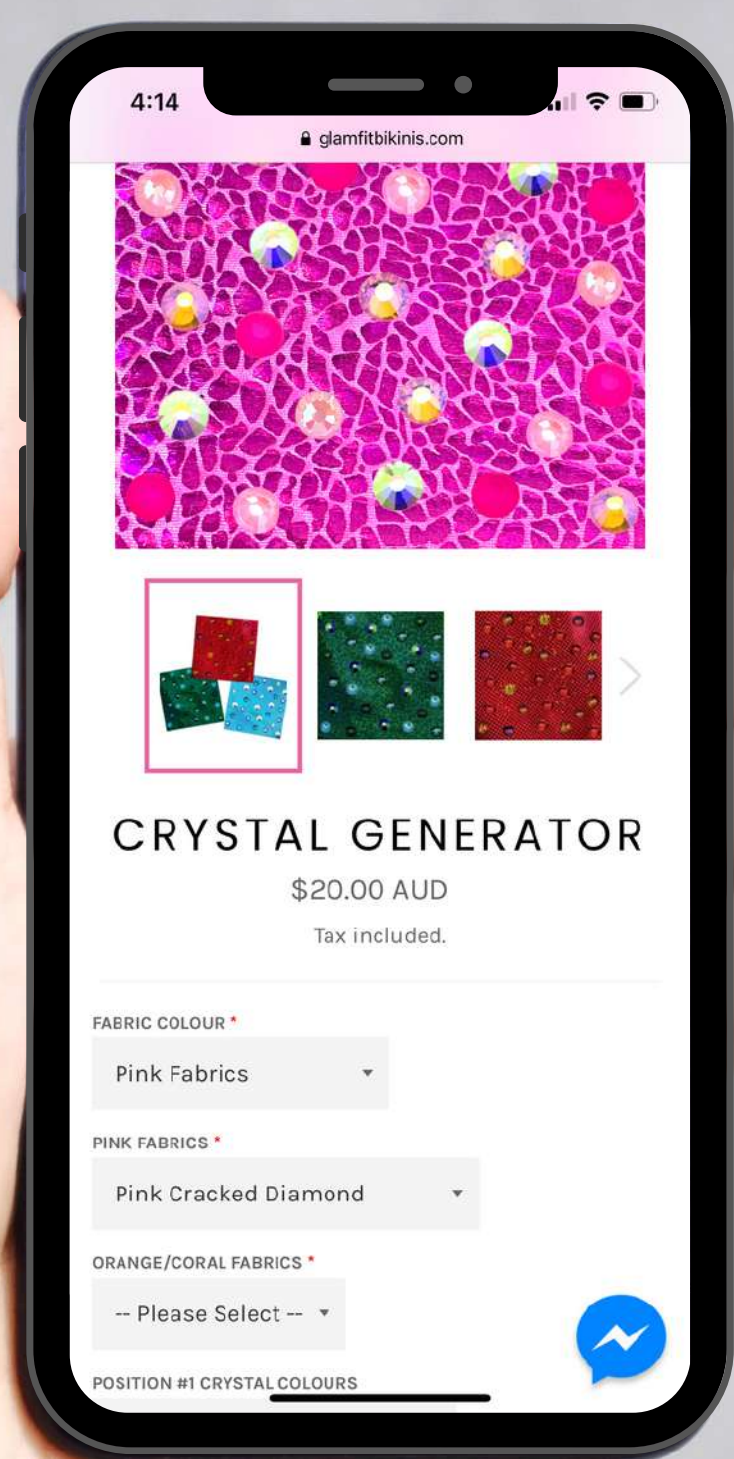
4:14

glamfitbikinis.com

CRYSTAL GENERATOR

$20.00 AUD

Tax included.

FABRIC COLOUR *

Pink Fabrics

PINK FABRICS *

Pink Cracked Diamond

ORANGE/CORAL FABRICS *

-- Please Select --

POSITION #1 CRYSTAL COLOURS